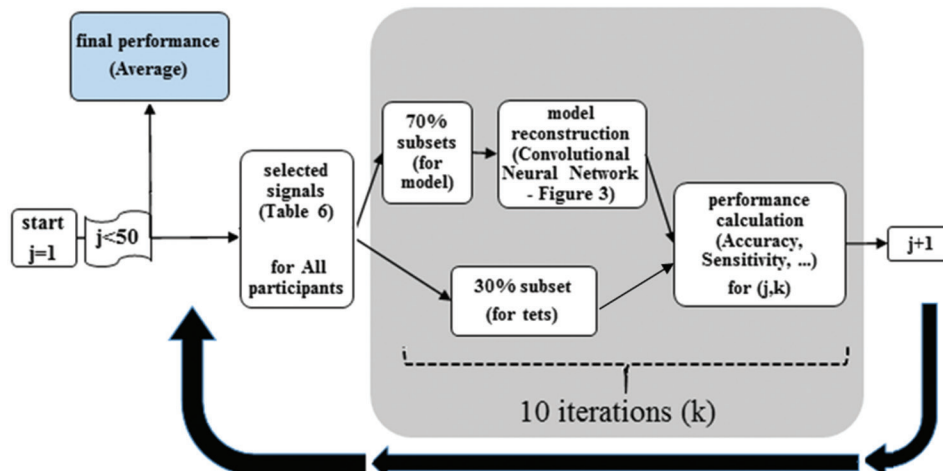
final performance (Average)

start j=1

j<50

selected signals (Table 6)

for All participants

70% subsets (for model)

model reconstruction (Convolutional Neural Network - Figure 3)

30% subset (for tets)

performance calculation (Accuracy, Sensitivity, ...)

for (j,k)

j+1

10 iterations (k)